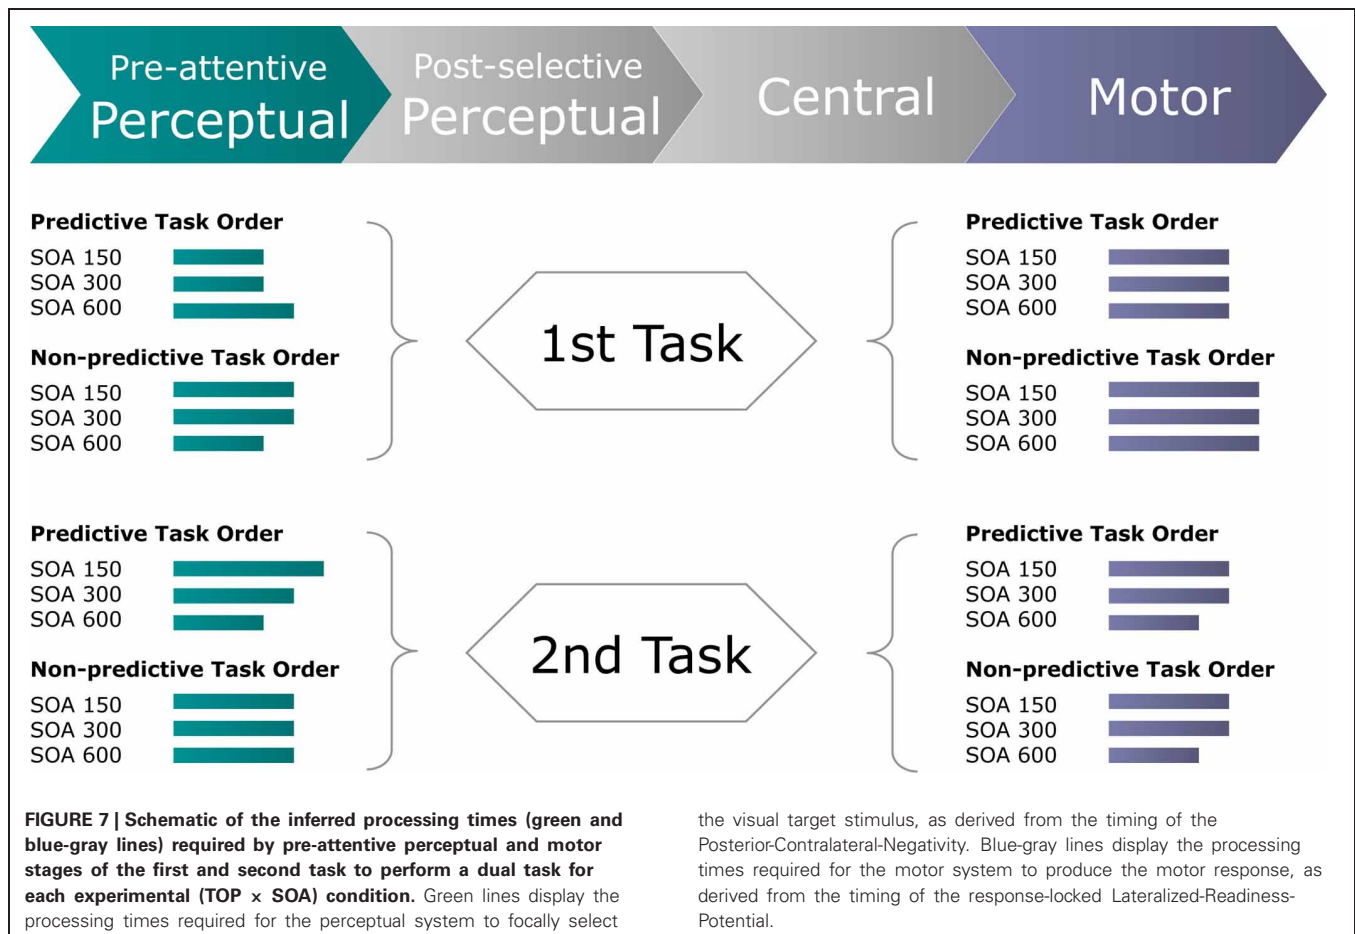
Pre-attentive Perceptual

Post-selective Perceptual

Central

Motor

Predictive Task Order
SOA 150
SOA 300
SOA 600

Non-predictive Task Order
SOA 150
SOA 300
SOA 600

1st Task

Predictive Task Order
SOA 150
SOA 300
SOA 600

Non-predictive Task Order
SOA 150
SOA 300
SOA 600

Predictive Task Order
SOA 150
SOA 300
SOA 600

Non-predictive Task Order
SOA 150
SOA 300
SOA 600

2nd Task

Predictive Task Order
SOA 150
SOA 300
SOA 600

Non-predictive Task Order
SOA 150
SOA 300
SOA 600

**FIGURE 7 | Schematic of the inferred processing times (green and blue-gray lines) required by pre-attentive perceptual and motor stages of the first and second task to perform a dual task for each experimental (TOP × SOA) condition.** Green lines display the processing times required for the perceptual system to focally select the visual target stimulus, as derived from the timing of the Posterior-Contralateral-Negativity. Blue-gray lines display the processing times required for the motor system to produce the motor response, as derived from the timing of the response-locked Lateralized-Readiness-Potential.